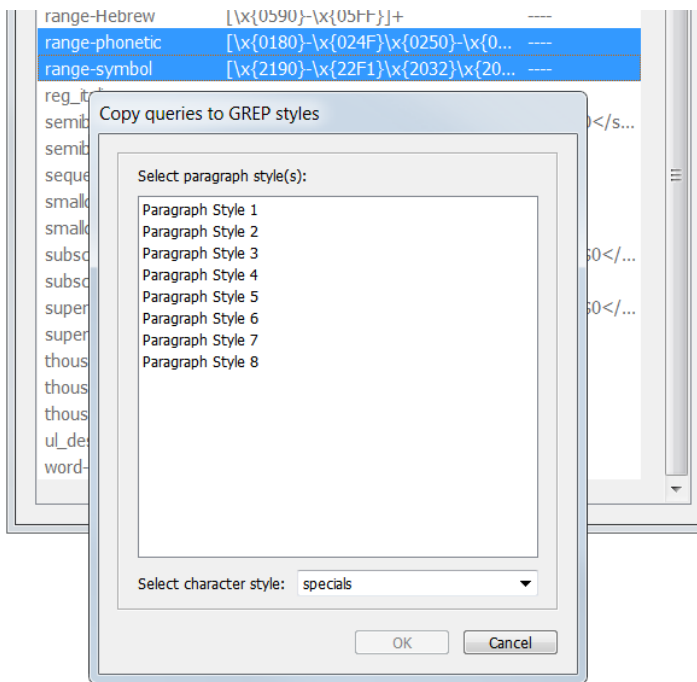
range-Hebrew [\x{0590}-\x{05FF}]+ ----
range-phonetic [\x{0180}-\x{024F}\x{0250}-\x{0... ----
range-symbol [\x{2190}-\x{22F1}\x{2032}\x{20... ----
reg_it
semib 0</s...
semib
seque
smallc
smallc
subsc 60</...
subsc
super 60</...
super
thous
thous
thous
ul_des
word-

Copy queries to GREP styles

Select paragraph style(s):

Paragraph Style 1
Paragraph Style 2
Paragraph Style 3
Paragraph Style 4
Paragraph Style 5
Paragraph Style 6
Paragraph Style 7
Paragraph Style 8

Select character style: specials

OK
Cancel